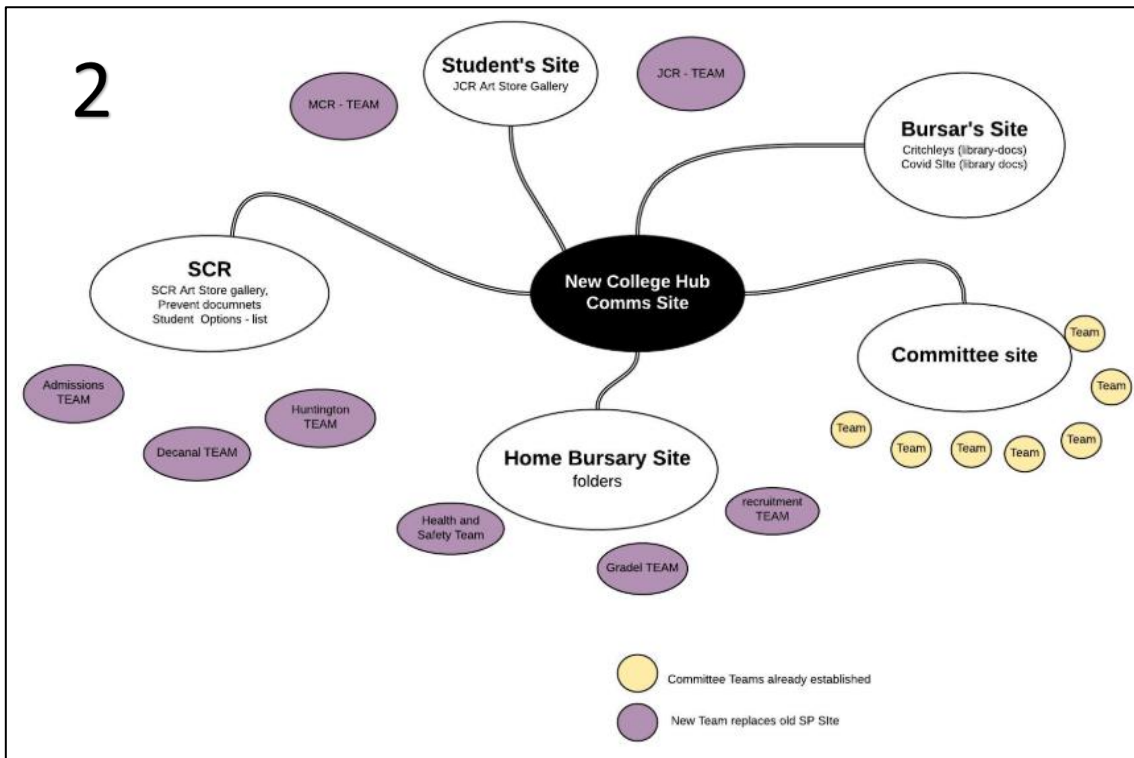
2

Student's Site
JCR Art Store Gallery

MCR - TEAM

JCR - TEAM

Bursar's Site
Critchleys (library-docs)
Covid SIte (library docs)

SCR
SCR Art Store gallery,
Prevent documnets
Student Options - list

New College Hub
Comms Site

Committee site

Team

Team

Team

Team

Team

Team

Team

Admissions TEAM

Huntington TEAM

Decanal TEAM

Home Bursary Site
folders

recruitment TEAM

Health and Safety Team

Gradel TEAM

Committee Teams already established

New Team replaces old SP SIte